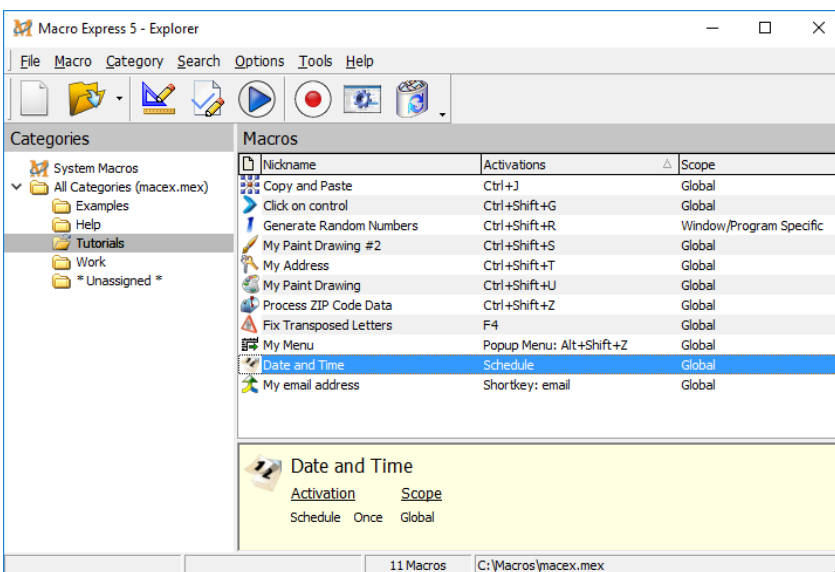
Macro Express 5 - Explorer

File Macro Category Search Options Tools Help

Categories

System Macros
All Categories (macex.mex)
Examples
Help
Tutorials
Work
* Unassigned *

Macros

| Nickname | Activations | Scope |
|---|---|---|
| Copy and Paste | Ctrl+J | Global |
| Click on control | Ctrl+Shift+G | Global |
| Generate Random Numbers | Ctrl+Shift+R | Window/Program Specific |
| My Paint Drawing #2 | Ctrl+Shift+S | Global |
| My Address | Ctrl+Shift+T | Global |
| My Paint Drawing | Ctrl+Shift+U | Global |
| Process ZIP Code Data | Ctrl+Shift+Z | Global |
| Fix Transposed Letters | F4 | Global |
| My Menu | Popup Menu: Alt+Shift+Z | Global |
| Date and Time | Schedule | Global |
| My email address | Shortkey: email | Global |

Date and Time

Activation Scope
Schedule Once Global

11 Macros C:\Macros\macex.mex